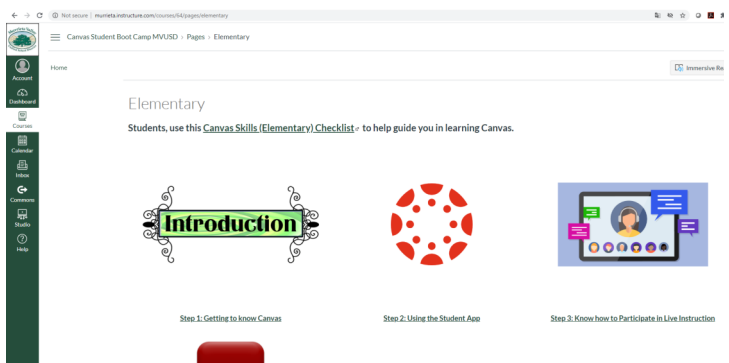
Not secure | murrieta.instructure.com/courses/64/pages/elementary

Canvas Student Boot Camp MVUSD › Pages › Elementary

Account
Dashboard
Courses
Calendar
Inbox
Commons
Studio
Help

Home

Immersive Re

Elementary

Students, use this Canvas Skills (Elementary) Checklist to help guide you in learning Canvas.

Introduction

Step 1: Getting to know Canvas

Step 2: Using the Student App

Step 3: Know how to Participate in Live Instruction